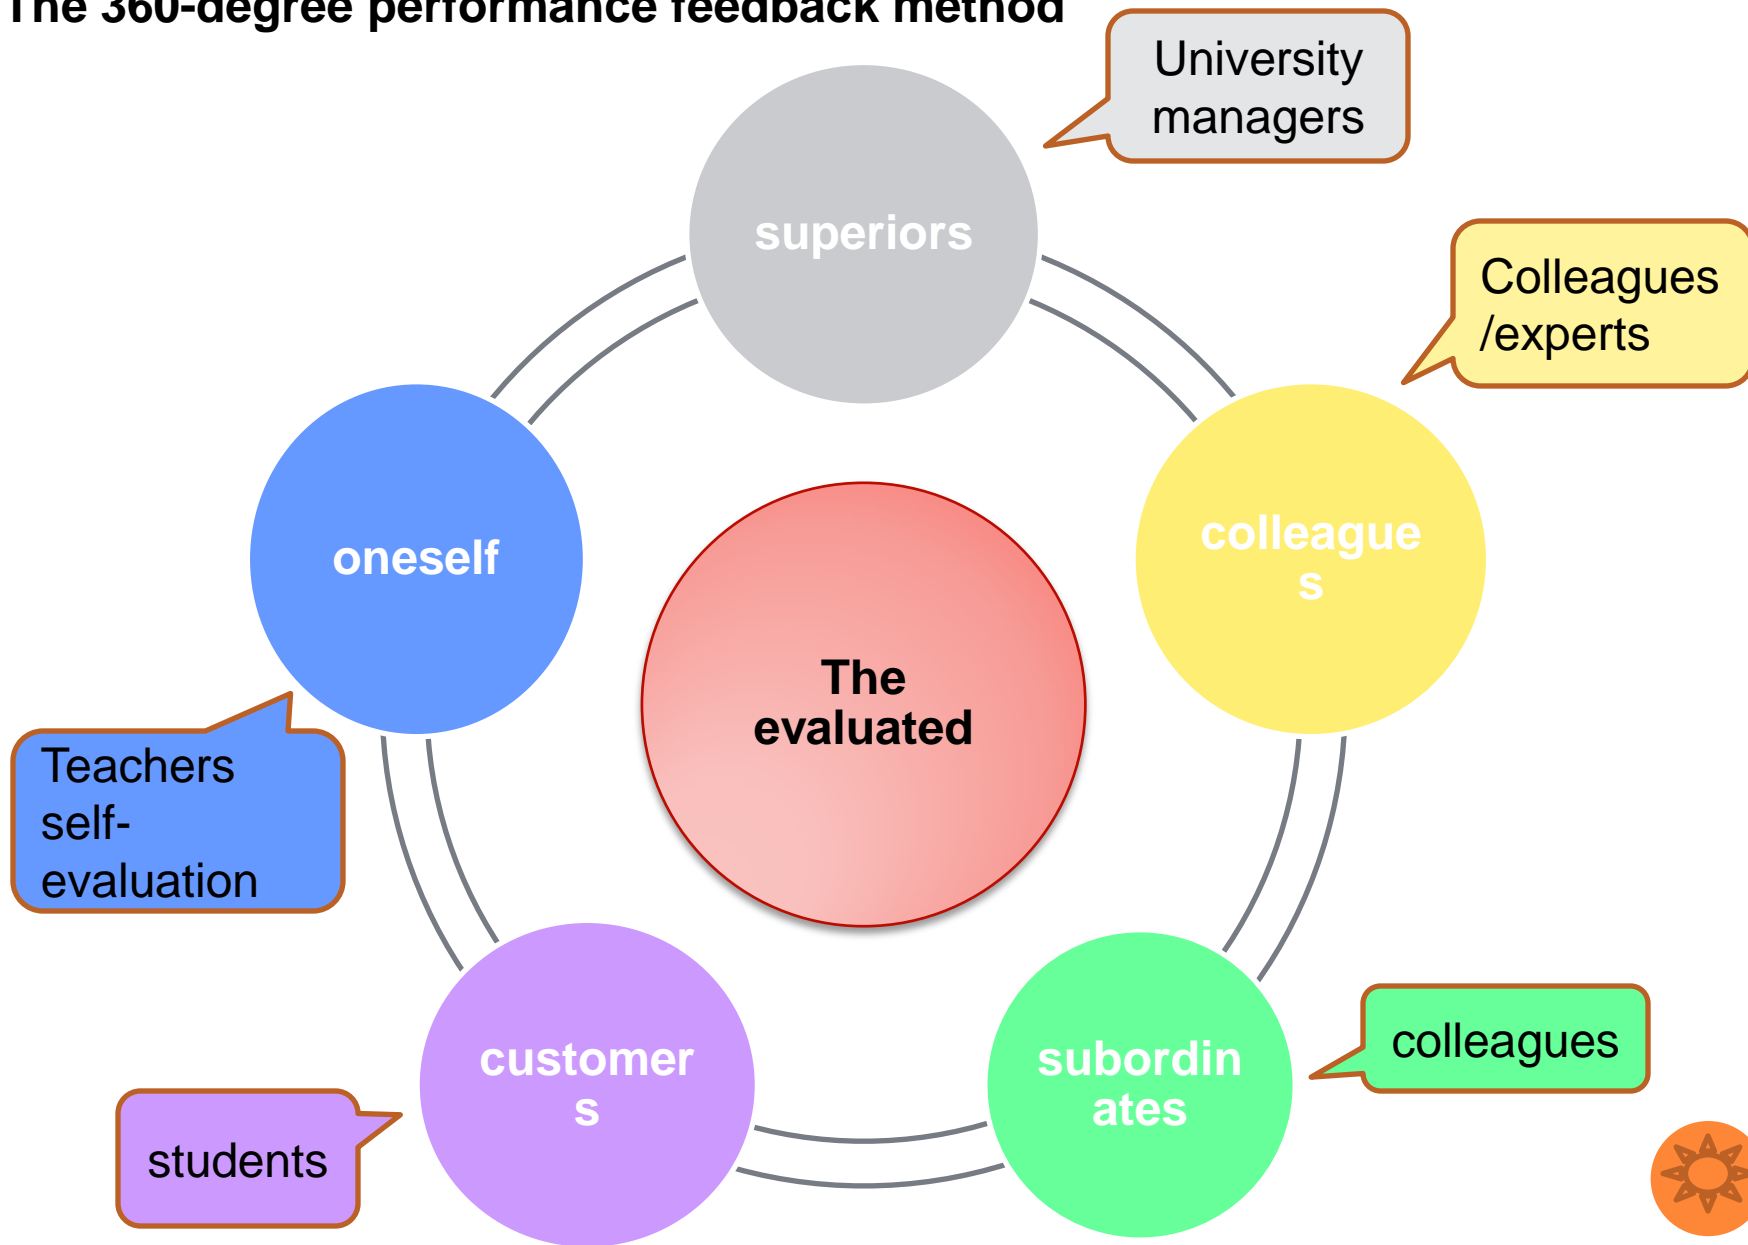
The 360-degree performance feedback method

University managers

superiors

Colleagues /experts

oneself

colleague s

The evaluated

Teachers self-evaluation

customer s

subordin ates

colleagues

students